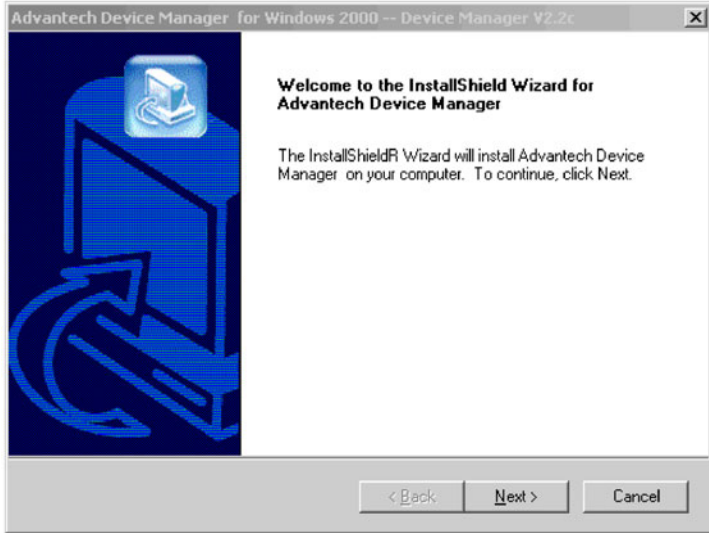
Advantech Device Manager for Windows 2000 -- Device Manager V2.2c

Welcome to the InstallShield Wizard for Advantech Device Manager

The InstallShieldR Wizard will install Advantech Device Manager on your computer. To continue, click Next.

< Back

Next >

Cancel